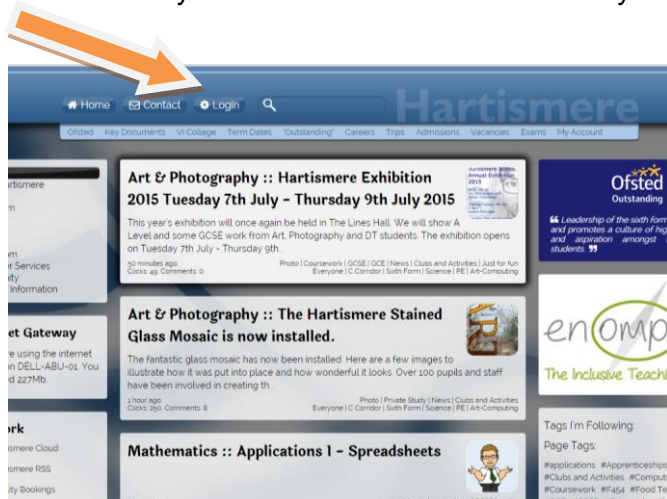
Home Contact Login
Hartismere
Ofsted Key Documents VI College Term Dates 'Outstanding' Careers Trips Admissions Vacancies Exams My Account

artismere
m
m
r Services
ity
Information

et Gateway
e using the internet
on DELL-ABU-01 You
d 227Mb

rk
smere Cloud
smere RSS
ity Bookings

Art & Photography :: Hartismere Exhibition 2015 Tuesday 7th July - Thursday 9th July 2015

This year's exhibition will once again be held in The Lines Hall. We will show A Level and some GCSE work from Art, Photography and DT students. The exhibition opens on Tuesday 7th July - Thursday 9th...

50 minutes ago
Clicks 49 Comments 0
Photo | Coursework | GCSE | GCE | News | Clubs and Activities | Just for fun
Everyone | C Corridor | Sixth Form | Science | PE | Art-Computing

Art & Photography :: The Hartismere Stained Glass Mosaic is now installed.

The fantastic glass mosaic has now been installed. Here are a few images to illustrate how it was put into place and how wonderful it looks. Over 100 pupils and staff have been involved in creating th...

1 hour ago
Clicks 250 Comments 8
Photo | Private Study | News | Clubs and Activities
Everyone | C Corridor | Sixth Form | Science | PE | Art-Computing

Mathematics :: Applications 1 - Spreadsheets

Ofsted
Outstanding
"Leadership of the sixth form and promotes a culture of hig and aspiration amongst students."

enomp
The Inclusive Teachi

Tags I'm Following:
Page Tags:
#applications #Apprenticeships #Clubs and Activities #Comput #Coursework #F454 #Food Te